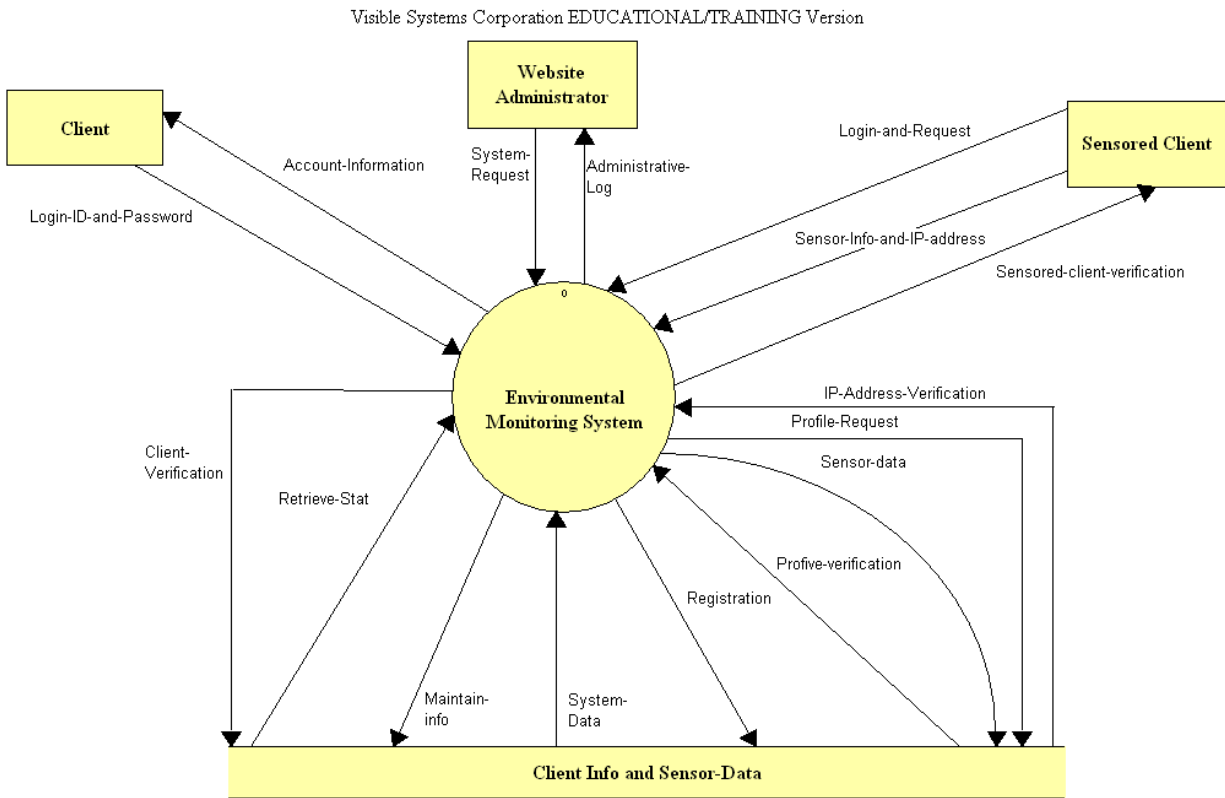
Visible Systems Corporation EDUCATIONAL/TRAINING Version

Website Administrator

Client

Sensored Client

Account-Information

Login-ID-and-Password

System-Request

Administrative-Log

Login-and-Request

Sensor-Info-and-IP-address

Sensored-client-verification

0

Environmental Monitoring System

IP-Address-Verification

Profile-Request

Sensor-data

Client-Verification

Retrieve-Stat

Profive-verification

Registration

Maintain-info

System-Data

Client Info and Sensor-Data